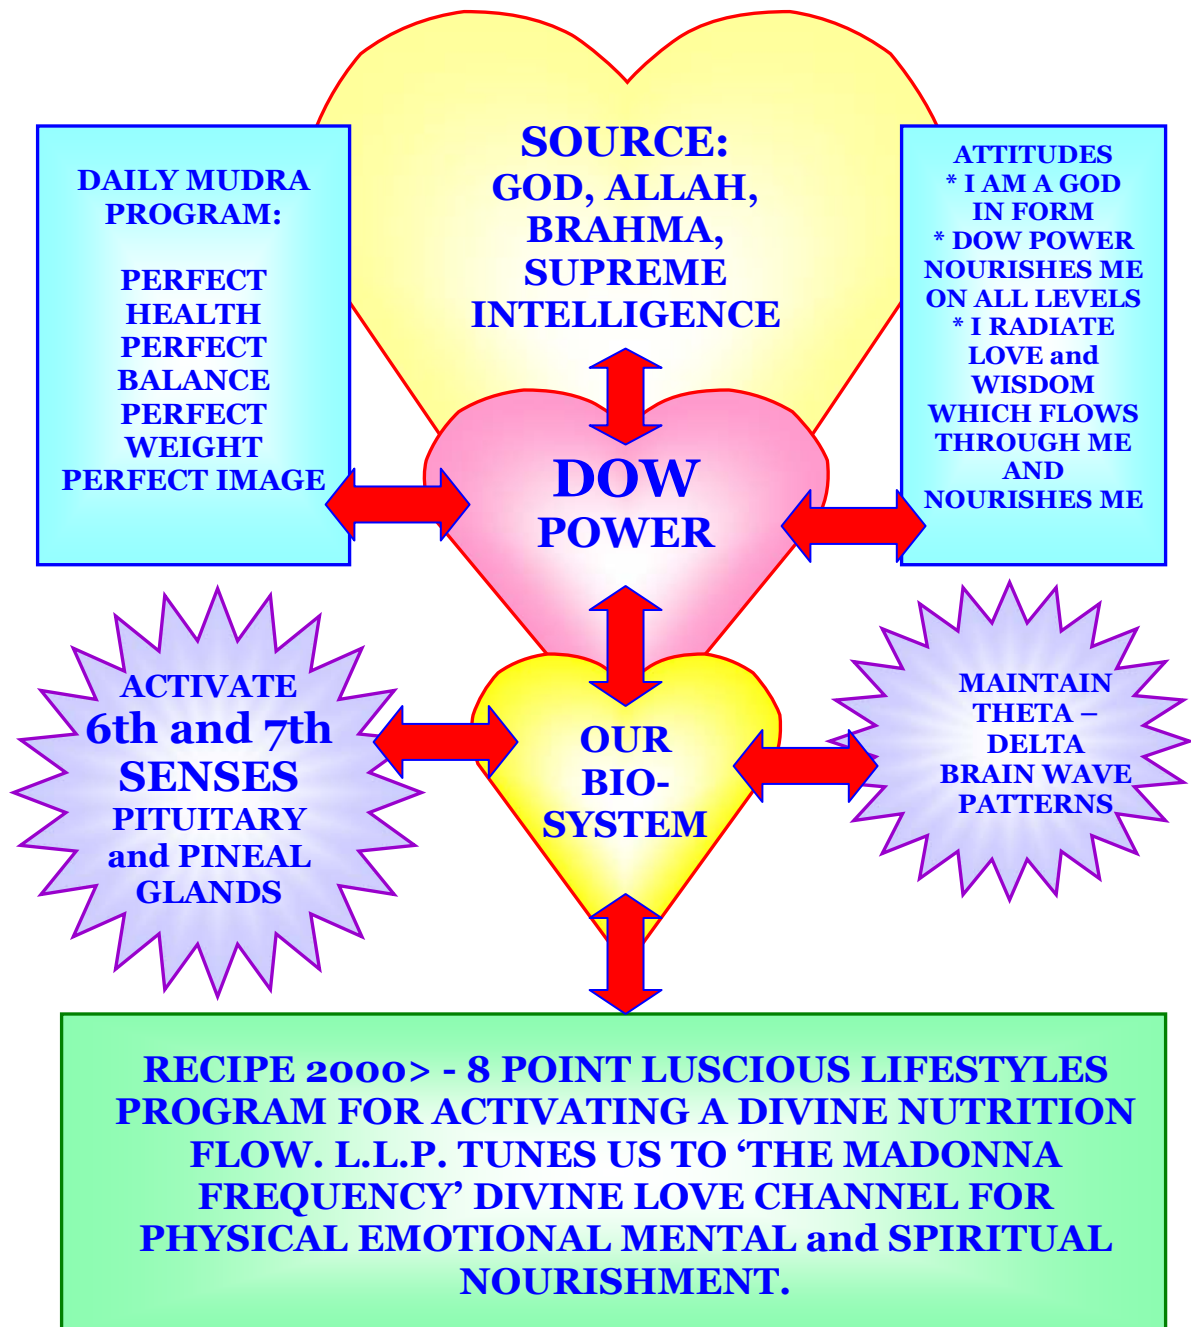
SOURCE:
GOD, ALLAH, BRAHMA, SUPREME INTELLIGENCE

DAILY MUDRA PROGRAM:

PERFECT HEALTH
PERFECT BALANCE
PERFECT WEIGHT
PERFECT IMAGE

ATTITUDES
* I AM A GOD IN FORM
* DOW POWER NOURISHES ME ON ALL LEVELS
* I RADIATE LOVE and WISDOM WHICH FLOWS THROUGH ME AND NOURISHES ME

DOW
POWER

ACTIVATE
6th and 7th SENSES
PITUITARY and PINEAL GLANDS

OUR BIO-SYSTEM

MAINTAIN THETA – DELTA BRAIN WAVE PATTERNS

RECIPE 2000> - 8 POINT LUSCIOUS LIFESTYLES PROGRAM FOR ACTIVATING A DIVINE NUTRITION FLOW. L.L.P. TUNES US TO 'THE MADONNA FREQUENCY' DIVINE LOVE CHANNEL FOR PHYSICAL EMOTIONAL MENTAL and SPIRITUAL NOURISHMENT.